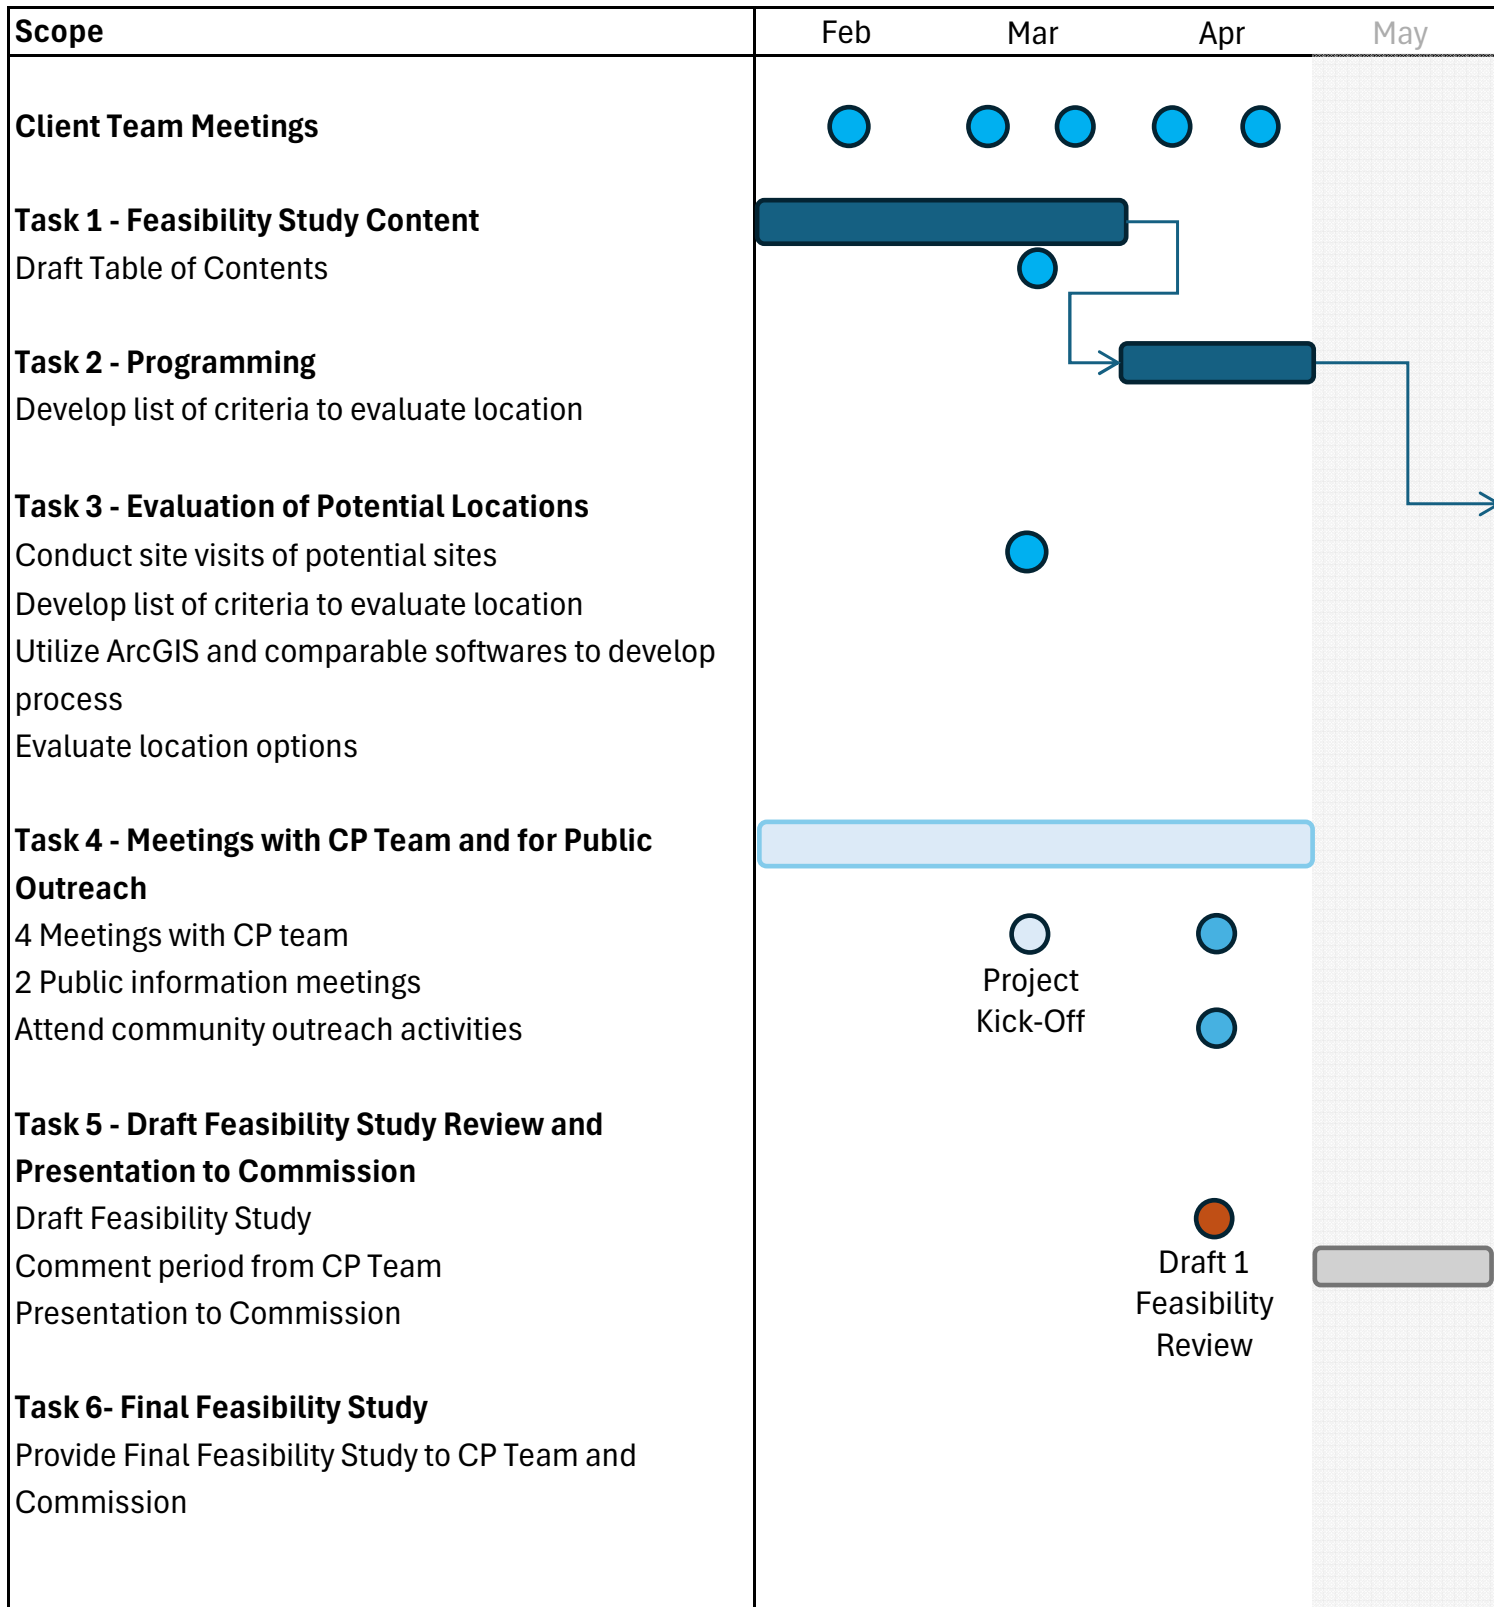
| Scope | Feb | Mar | Apr | May |
|---|---|---|---|---|
| **Client Team Meetings** | | | | |
| **Task 1 - Feasibility Study Content** | | | | |
| Draft Table of Contents | | | | |
| **Task 2 - Programming** | | | | |
| Develop list of criteria to evaluate location | | | | |
| **Task 3 - Evaluation of Potential Locations** | | | | |
| Conduct site visits of potential sites | | | | |
| Develop list of criteria to evaluate location | | | | |
| Utilize ArcGIS and comparable softwares to develop process | | | | |
| Evaluate location options | | | | |
| **Task 4 - Meetings with CP Team and for Public Outreach** | | | | |
| 4 Meetings with CP team | | | | |
| 2 Public information meetings | | Project Kick-Off | | |
| Attend community outreach activities | | | | |
| **Task 5 - Draft Feasibility Study Review and Presentation to Commission** | | | | |
| Draft Feasibility Study | | | | |
| Comment period from CP Team | | | Draft 1 Feasibility Review | |
| Presentation to Commission | | | | |
| **Task 6- Final Feasibility Study** | | | | |
| Provide Final Feasibility Study to CP Team and Commission | | | | |